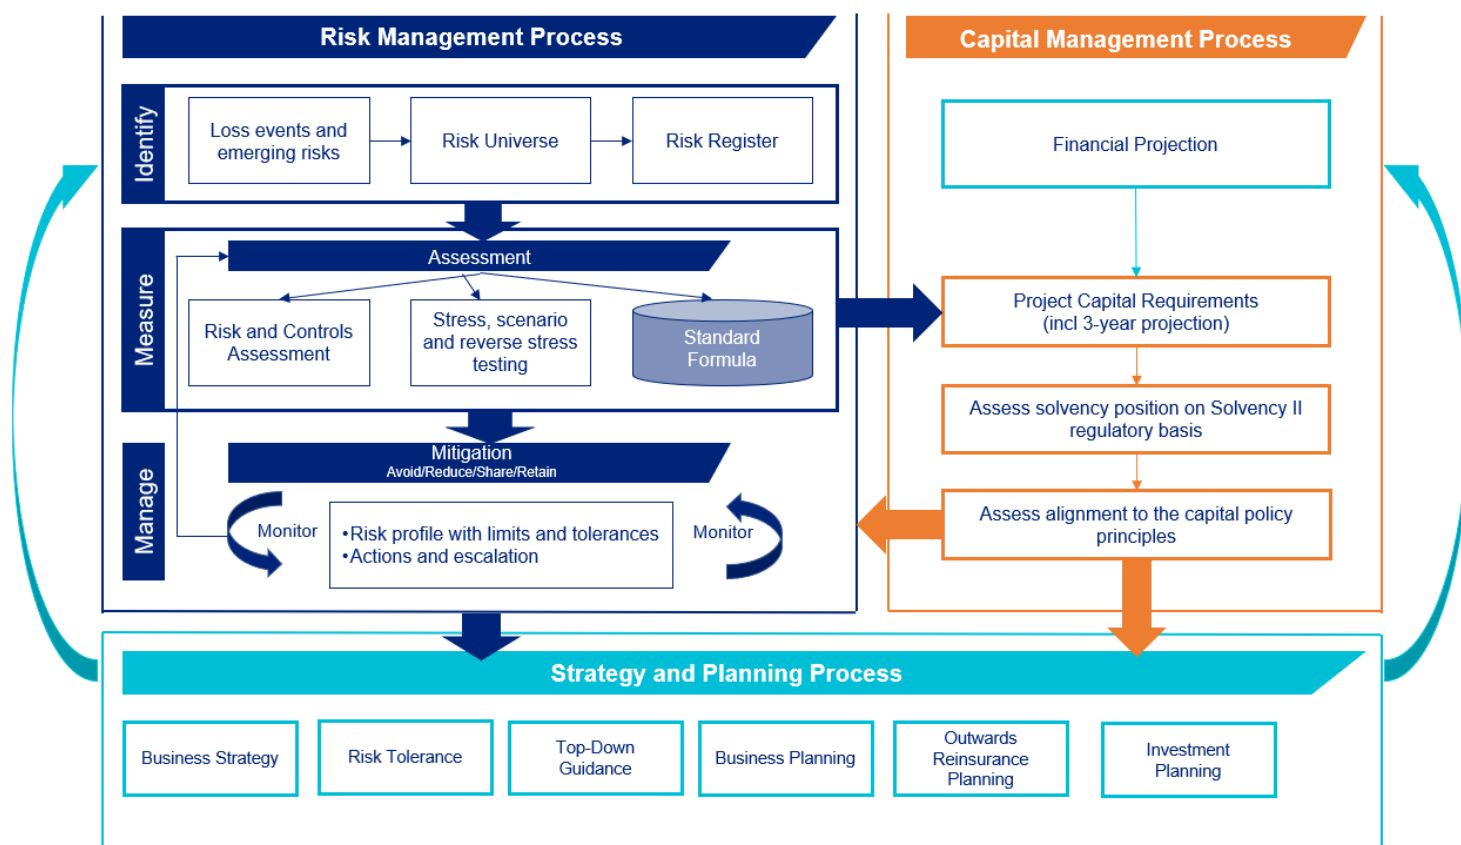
Risk Management Process

Identify

Loss events and emerging risks

Risk Universe

Risk Register

Measure

Assessment

Risk and Controls Assessment

Stress, scenario and reverse stress testing

Standard Formula

Manage

Mitigation
Avoid/Reduce/Share/Retain

Monitor

•Risk profile with limits and tolerances
•Actions and escalation

Monitor

Capital Management Process

Financial Projection

Project Capital Requirements (incl 3-year projection)

Assess solvency position on Solvency II regulatory basis

Assess alignment to the capital policy principles

Strategy and Planning Process

Business Strategy

Risk Tolerance

Top-Down Guidance

Business Planning

Outwards Reinsurance Planning

Investment Planning